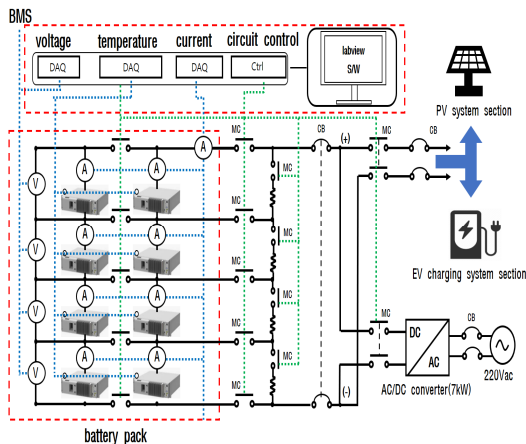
BMS

voltage

temperature

current

circuit control

DAQ

DAQ

DAQ

Ctrl

labview S/W

PV system section

EV charging system section

A

A

A

A

A

A

A

A

A

A

A

V

V

V

V

MC

MC

MC

MC

MC

MC

MC

MC

MC

MC

CB

(+)

MC

CB

MC

MC

DC

AC

CB

AC/DC converter(7kW)

220Vac

(-)

battery pack